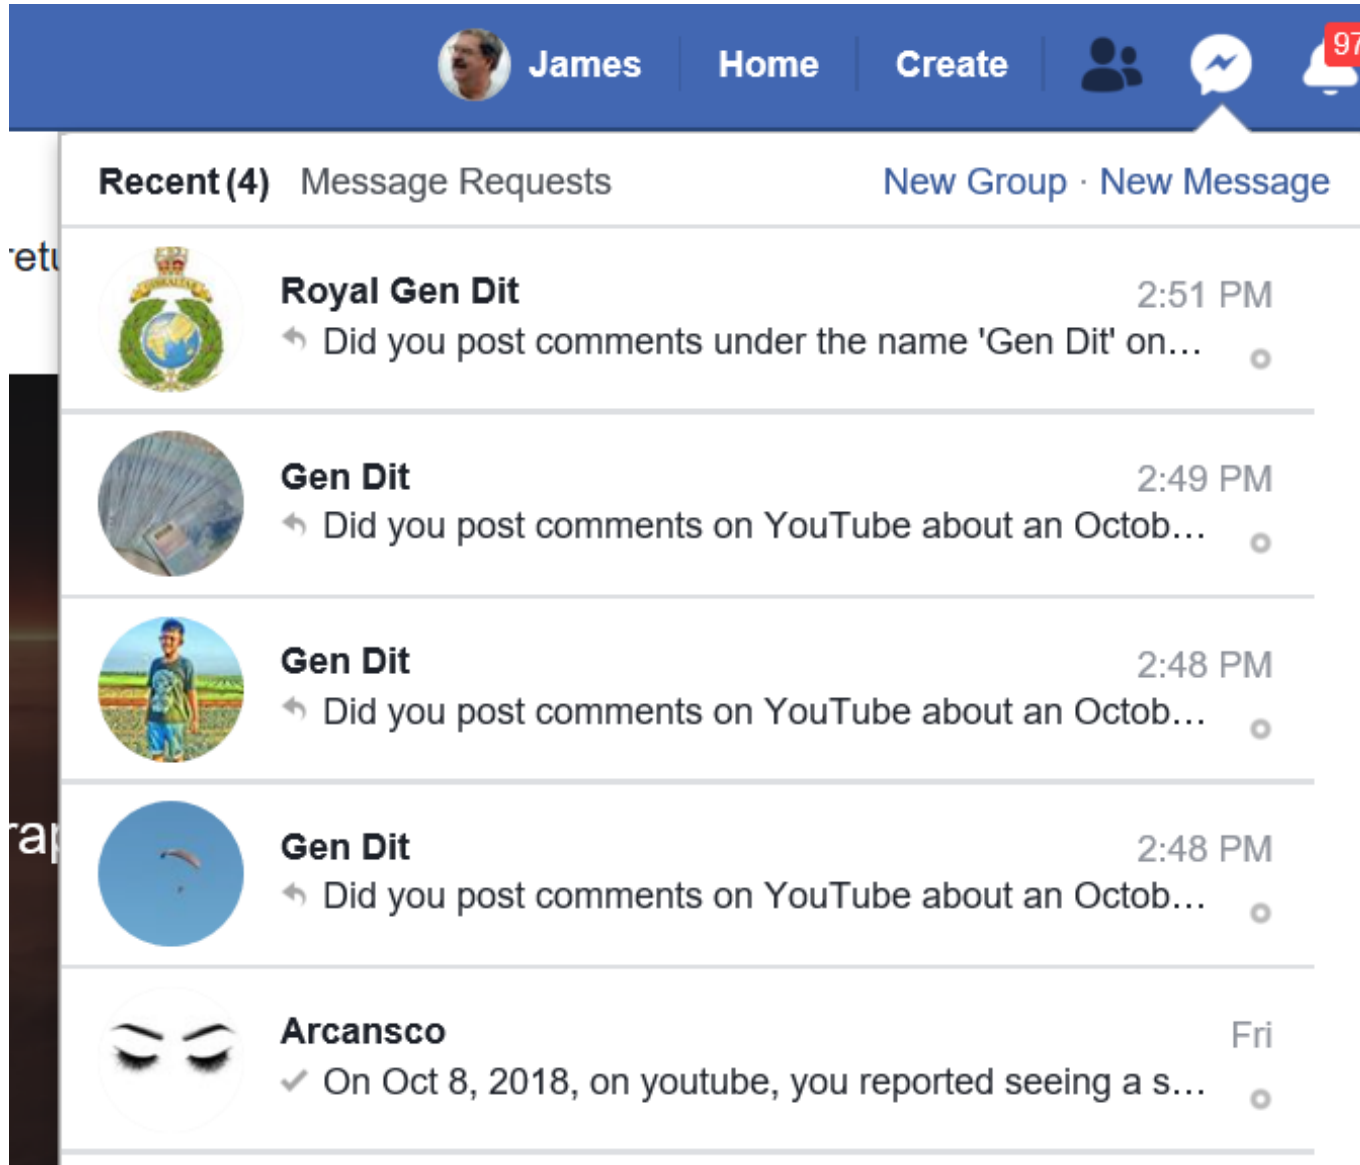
James Home Create 97

Recent (4) Message Requests New Group · New Message

etu

Royal Gen Dit 2:51 PM
Did you post comments under the name 'Gen Dit' on...

Gen Dit 2:49 PM
Did you post comments on YouTube about an Octob...

Gen Dit 2:48 PM
Did you post comments on YouTube about an Octob...

ra

Gen Dit 2:48 PM
Did you post comments on YouTube about an Octob...

Arcansco Fri
On Oct 8, 2018, on youtube, you reported seeing a s...